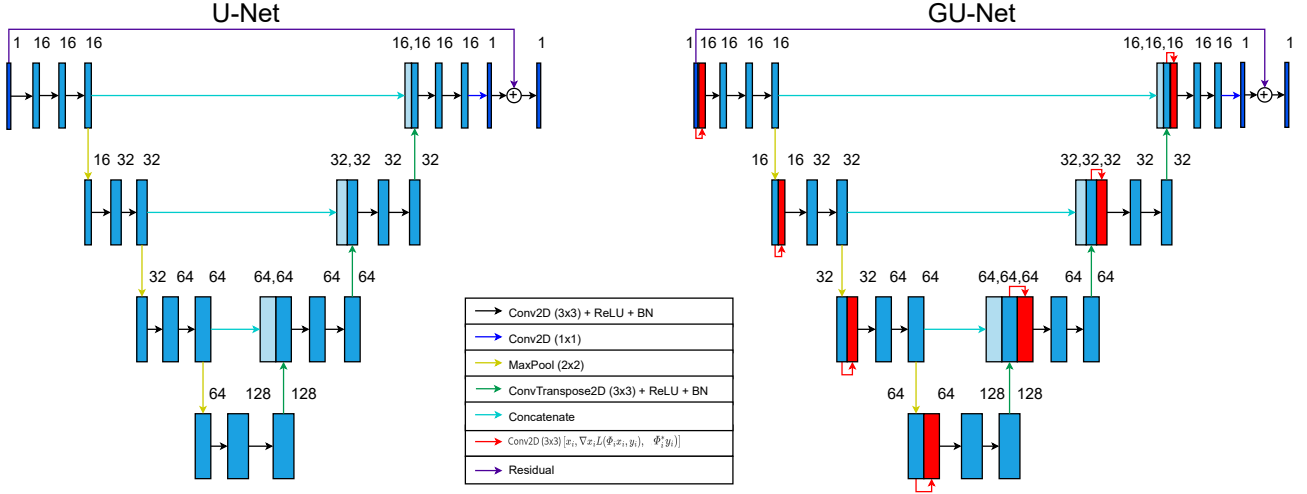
U-Net

1 16 16 16

16,16 16 16 1 1

16 32 32

32,32 32 32

32 64 64

64,64 64 64

64 128 128

GU-Net

1 16 16 16 16

16,16,16 16 16 1 1

16 16 32 32

32,32,32 32 32

32 32 64 64

64,64,64 64 64

64 64 128 128

| |
|---|
| Conv2D (3x3) + ReLU + BN |
| Conv2D (1x1) |
| MaxPool (2x2) |
| ConvTranspose2D (3x3) + ReLU + BN |
| Concatenate |
| Conv2D (3x3) $[x_i, \nabla x_i L(\Phi_i x_i, y_i), \Phi_i^* y_i]$ |
| Residual |